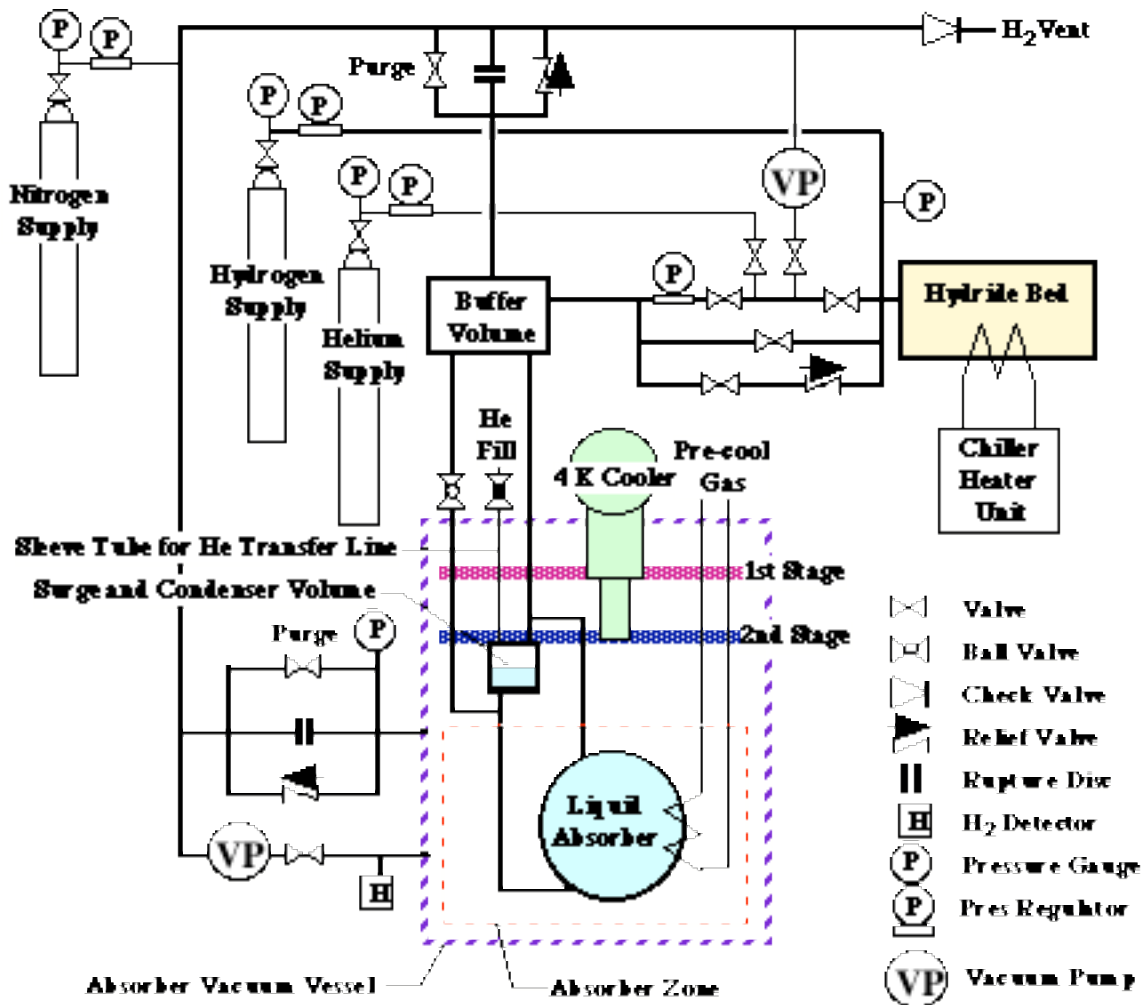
P P

$H_2$Vent

Purge

P P

VP

P

Nitrogen Supply

P P

Hydrogen Supply

Helium Supply

Buffer Volume

P

Hydride Bed

He Fill

4 K Cooler

Pre-cool Gas

Chiller Heater Unit

Sleeve Tube for He Transfer Line

Surge and Condenser Volume

1st Stage

2nd Stage

Purge P

Liquid Absorber

VP

H

Valve

Ball Valve

Check Valve

Relief Valve

Rupture Disc

H
$H_2$ Detector

P
Pressure Gauge

P
Pres Regulator

VP
Vacuum Pump

Absorber Vacuum Vessel

Absorber Zone